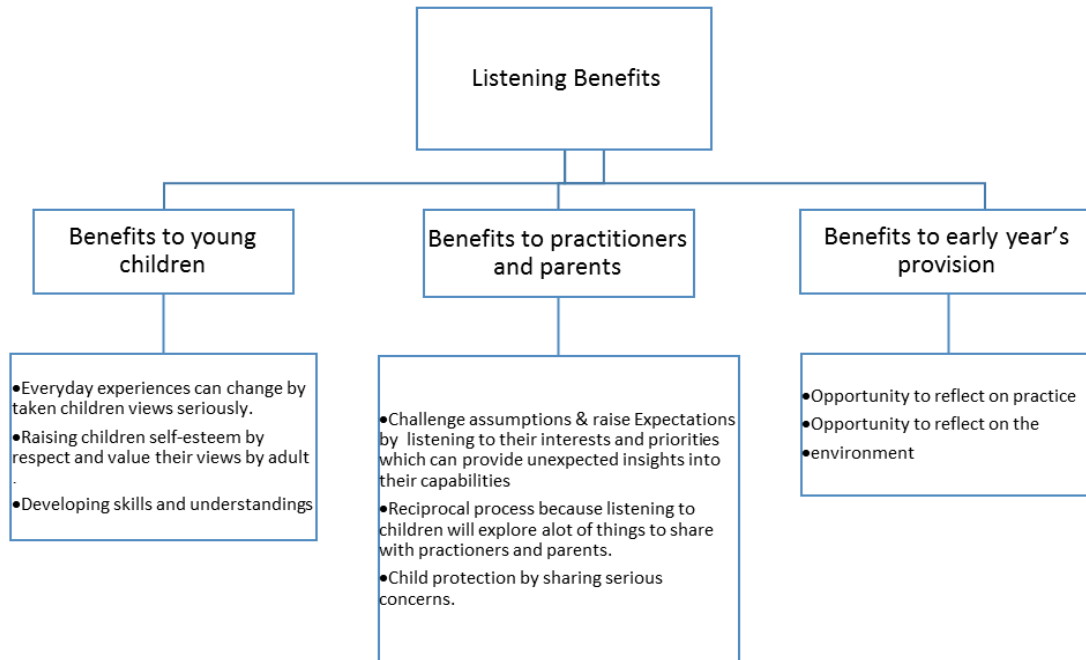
Listening Benefits

Benefits to young children

Benefits to practitioners and parents

Benefits to early year's provision

•Everyday experiences can change by taken children views seriously.
•Raising children self-esteem by respect and value their views by adult .
•Developing skills and understandings

•Challenge assumptions & raise Expectations by listening to their interests and priorities which can provide unexpected insights into their capabilities
•Reciprocal process because listening to children will explore alot of things to share with practioners and parents.
•Child protection by sharing serious concerns.

•Opportunity to reflect on practice
•Opportunity to reflect on the
•environment